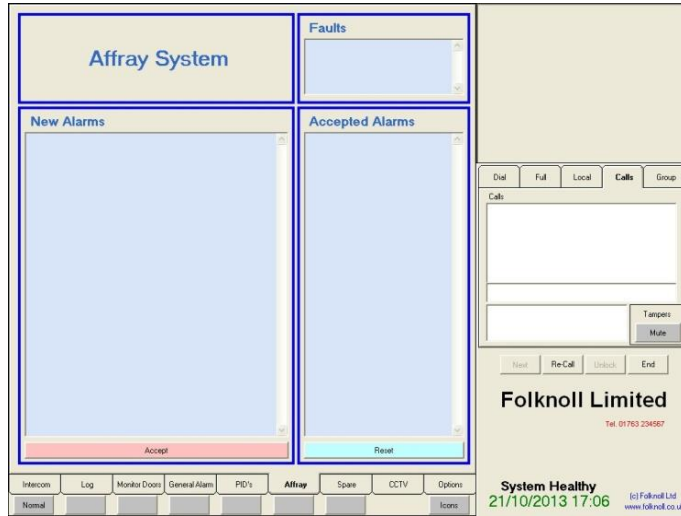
Affray System

Faults

New Alarms

Accepted Alarms

Accept

Reset

Dial | Full | Local | Calls | Group

Calls

Tampers

Mute

Next | Re-Call | Unlock | End

Folknoll Limited

Tel. 01763 234567

Intercom | Log | Monitor Doors | General Alarm | PID's | Affray | Spare | CCTV | Options

Normal

Icons

System Healthy
21/10/2013 17:06

(c) Folknoll Ltd
www.folknoll.co.u